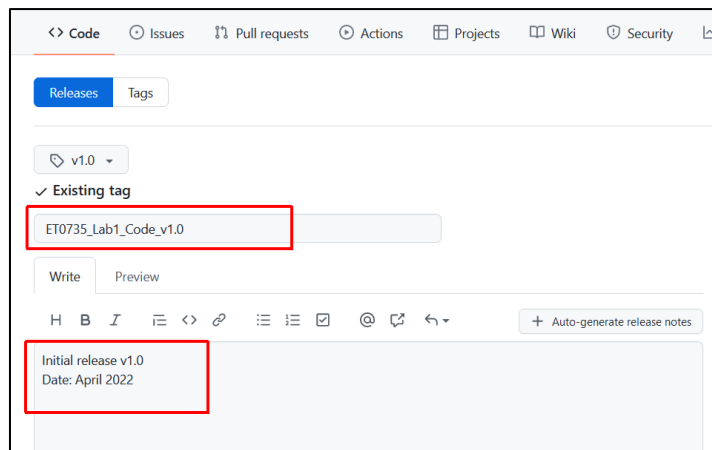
Code Issues Pull requests Actions Projects Wiki Security

Releases Tags

v1.0

✓ Existing tag

ET0735_Lab1_Code_v1.0

Write Preview

H B I

+ Auto-generate release notes

Initial release v1.0
Date: April 2022